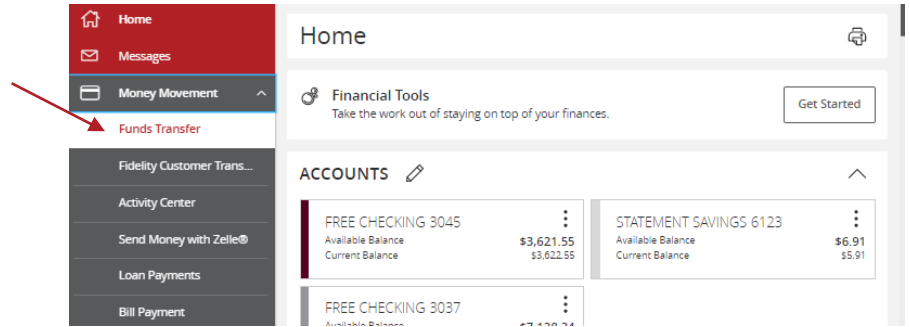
Home
Messages
Money Movement
Funds Transfer
Fidelity Customer Trans...
Activity Center
Send Money with Zelle®
Loan Payments
Bill Payment

Home

Financial Tools
Take the work out of staying on top of your finances.
Get Started

ACCOUNTS

FREE CHECKING 3045
Available Balance $3,621.55
Current Balance $3,622.55

STATEMENT SAVINGS 6123
Available Balance $6.91
Current Balance $5.91

FREE CHECKING 3037
Available Balance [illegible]